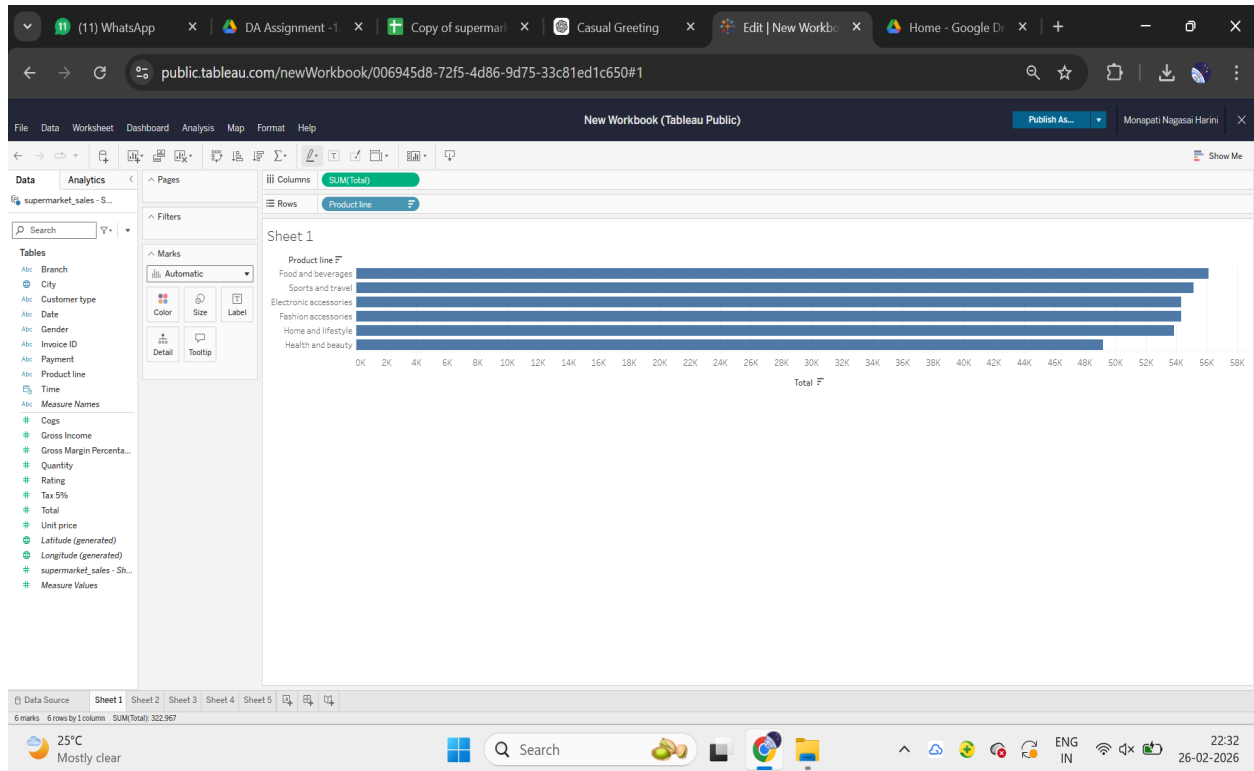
(11) WhatsApp
DA Assignment -1
Copy of supermark
Casual Greeting
Edit | New Workbo
Home - Google Dr

public.tableau.com/newWorkbook/006945d8-72f5-4d86-9d75-33c81ed1c650#1

File Data Worksheet Dashboard Analysis Map Format Help
New Workbook (Tableau Public)
Publish As...
Monapati Nagasai Harini

Show Me

Data Analytics
supermarket_sales - S...
Search
Tables
Branch
City
Customer type
Date
Gender
Invoice ID
Payment
Product line
Time
Measure Names
Cogs
Gross Income
Gross Margin Percenta...
Quantity
Rating
Tax 5%
Total
Unit price
Latitude (generated)
Longitude (generated)
supermarket_sales - Sh...
Measure Values

Pages
Filters
Marks
Automatic
Color
Size
Label
Detail
Tooltip

Columns SUM(Total)
Rows Product line

Sheet 1
Product line
Food and beverages
Sports and travel
Electronic accessories
Fashion accessories
Home and lifestyle
Health and beauty
0K 2K 4K 6K 8K 10K 12K 14K 16K 18K 20K 22K 24K 26K 28K 30K 32K 34K 36K 38K 40K 42K 44K 46K 48K 50K 52K 54K 56K 58K
Total

Data Source Sheet 1 Sheet 2 Sheet 3 Sheet 4 Sheet 5
6 marks 6 rows by 1 column SUM(Total): 322,967

25°C
Mostly clear
Search
ENG IN
22:32
26-02-2026